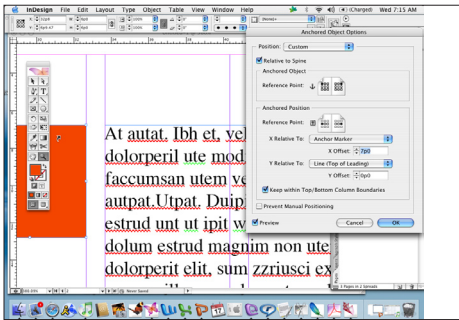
InDesign File Edit Layout Type Object Table View Window Help
(Charged) Wed 7:15 AM

Anchored Object Options

Position: Custom

Relative to Spine

Anchored Object
Reference Point:

Anchored Position
Reference Point:
X Relative To: Anchor Marker
X Offset: 7p0
Y Relative To: Line (Top of Leading)
Y Offset: 0p0

Keep within Top/Bottom Column Boundaries

Prevent Manual Positioning

Preview
Cancel OK

At autat. Ibh et, vel
dolorperil ute mod
faccumsan utem ve
autpat.Utpat. Duip
estrud unt ut ipit w
dolum estrud magnim non ute
dolorperit elit, sum zzriusci ex

Never Saved
2 Pages in 2 Spreads